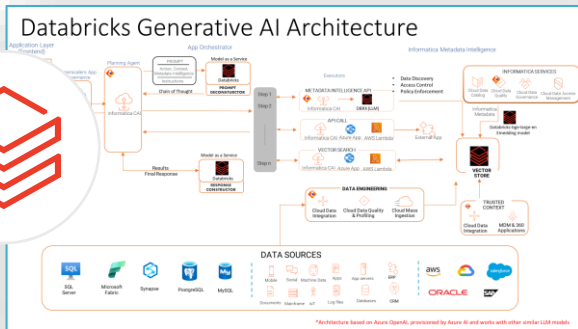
Databricks Generative AI Architecture

Application Layer (Frontend)

Planning Agent

App Orchestrator

Informatica Metadata Intelligence

PROMPT
Action, Context, Metadata Intelligence, Instructions

Model as a Service

Databricks
PROMPT DECONSTRUCTION

Chain of Thought

Informatica CAI

Step 1

Step 2

Step n

Executors

METADATA INTELLIGENCE API

Data Discovery
Access Control
Policy Enforcement

INFORMATICA SERVICES

Cloud Data Catalog
Cloud Data Quality
Cloud Data Governance
Cloud Data Access Management

Informatica Metadata

Databricks bge-large-en Embedding model

APPCALL

Informatica CAI
Azure App
AWS Lambda
External App

VECTOR SEARCH

Informatica CAI
Azure App
AWS Lambda

VECTOR STORE

Results
Final Response

Model as a Service

Databricks
RESPONSE CONSTRUCTOR

DATA ENGINEERING

Cloud Data Integration
Cloud Data Quality & Profiling
Cloud Mass Ingestion

TRUSTED CONTEXT

Cloud Data Integration
MDM & 360 Applications

DATA SOURCES

SQL Server
Microsoft Fabric
Synapse
PostgreSQL
MySQL

Mobile
Social
Machine Data
Apps
App servers
SAP
Documents
Mainframe
IoT
Log files
Databases
CRM

aws
Google Cloud
salesforce
ORACLE
SAP

*Architecture based on Azure OpenAI, provisioned by Azure AI and works with other similar LLM models